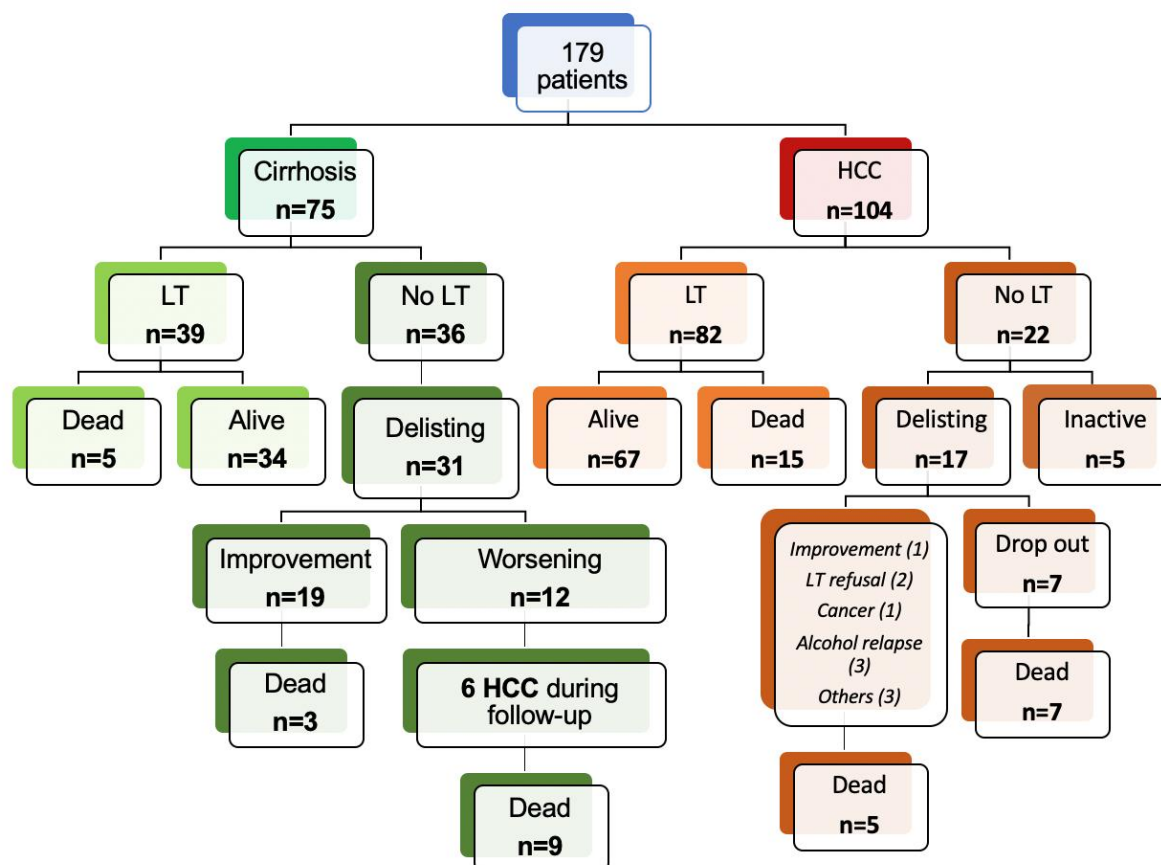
179 patients

Cirrhosis
n=75

HCC
n=104

LT
n=39

No LT
n=36

LT
n=82

No LT
n=22

Dead
n=5

Alive
n=34

Delisting
n=31

Alive
n=67

Dead
n=15

Delisting
n=17

Inactive
n=5

Improvement
n=19

Worsening
n=12

Improvement (1)
LT refusal (2)
Cancer (1)
Alcohol relapse (3)
Others (3)

Drop out
n=7

Dead
n=3

**6 HCC** during follow-up

Dead
n=7

Dead
n=9

Dead
n=5